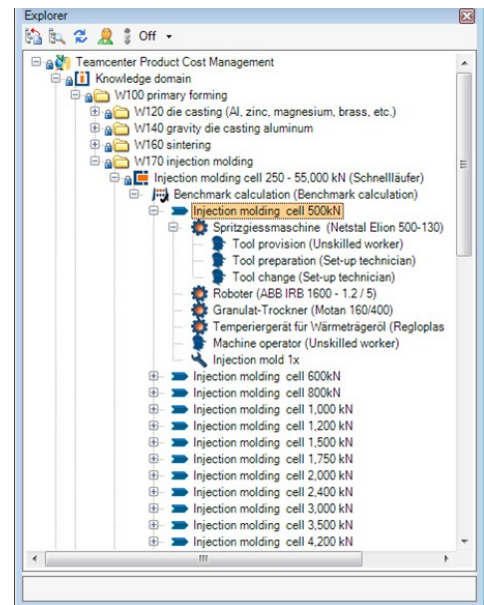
Explorer

Off

Teamcenter Product Cost Management
Knowledge domain
W100 primary forming
W120 die casting (Al, zinc, magnesium, brass, etc.)
W140 gravity die casting aluminum
W160 sintering
W170 injection molding
Injection molding cell 250 - 55,000 kN (Schnellläufer)
Benchmark calculation (Benchmark calculation)
Injection molding cell 500kN
Spritzgiessmaschine (Netstal Elion 500-130)
Tool provision (Unskilled worker)
Tool preparation (Set-up technician)
Tool change (Set-up technician)
Roboter (ABB IRB 1600 - 1.2 / 5)
Granulat-Trockner (Motan 160/400)
Temperiergerät für Wärmeträgeröl (Regloplas
Machine operator (Unskilled worker)
Injection mold 1x
Injection molding cell 600kN
Injection molding cell 800kN
Injection molding cell 1,000 kN
Injection molding cell 1,200 kN
Injection molding cell 1,500 kN
Injection molding cell 1,750 kN
Injection molding cell 2,000 kN
Injection molding cell 2,400 kN
Injection molding cell 3,000 kN
Injection molding cell 3,500 kN
Injection molding cell 4,200 kN